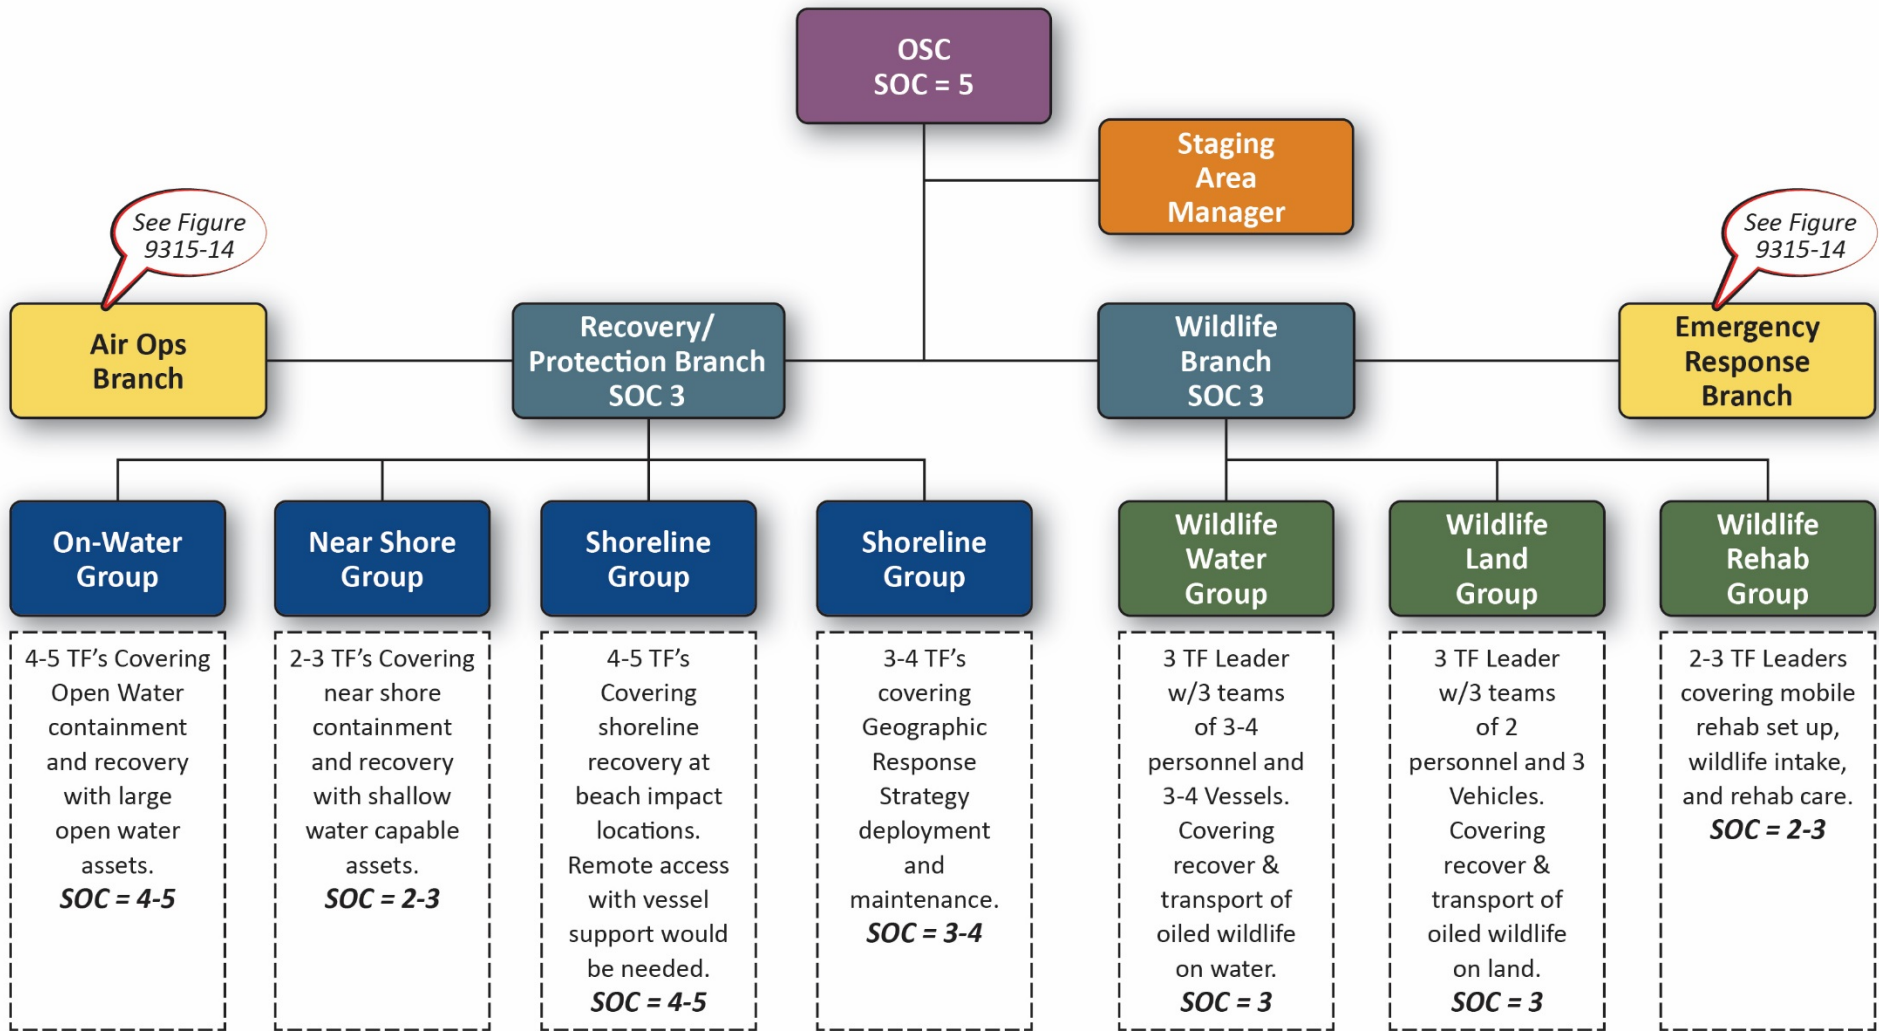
OSC
SOC = 5

Staging Area Manager

See Figure 9315-14

Air Ops Branch

Recovery/ Protection Branch SOC 3

Wildlife Branch SOC 3

See Figure 9315-14

Emergency Response Branch

On-Water Group

4-5 TF's Covering Open Water containment and recovery with large open water assets.
*SOC = 4-5*

Near Shore Group

2-3 TF's Covering near shore containment and recovery with shallow water capable assets.
*SOC = 2-3*

Shoreline Group

4-5 TF's Covering shoreline recovery at beach impact locations. Remote access with vessel support would be needed.
*SOC = 4-5*

Shoreline Group

3-4 TF's covering Geographic Response Strategy deployment and maintenance.
*SOC = 3-4*

Wildlife Water Group

3 TF Leader w/3 teams of 3-4 personnel and 3-4 Vessels. Covering recover & transport of oiled wildlife on water.
*SOC = 3*

Wildlife Land Group

3 TF Leader w/3 teams of 2 personnel and 3 Vehicles. Covering recover & transport of oiled wildlife on land.
*SOC = 3*

Wildlife Rehab Group

2-3 TF Leaders covering mobile rehab set up, wildlife intake, and rehab care.
*SOC = 2-3*